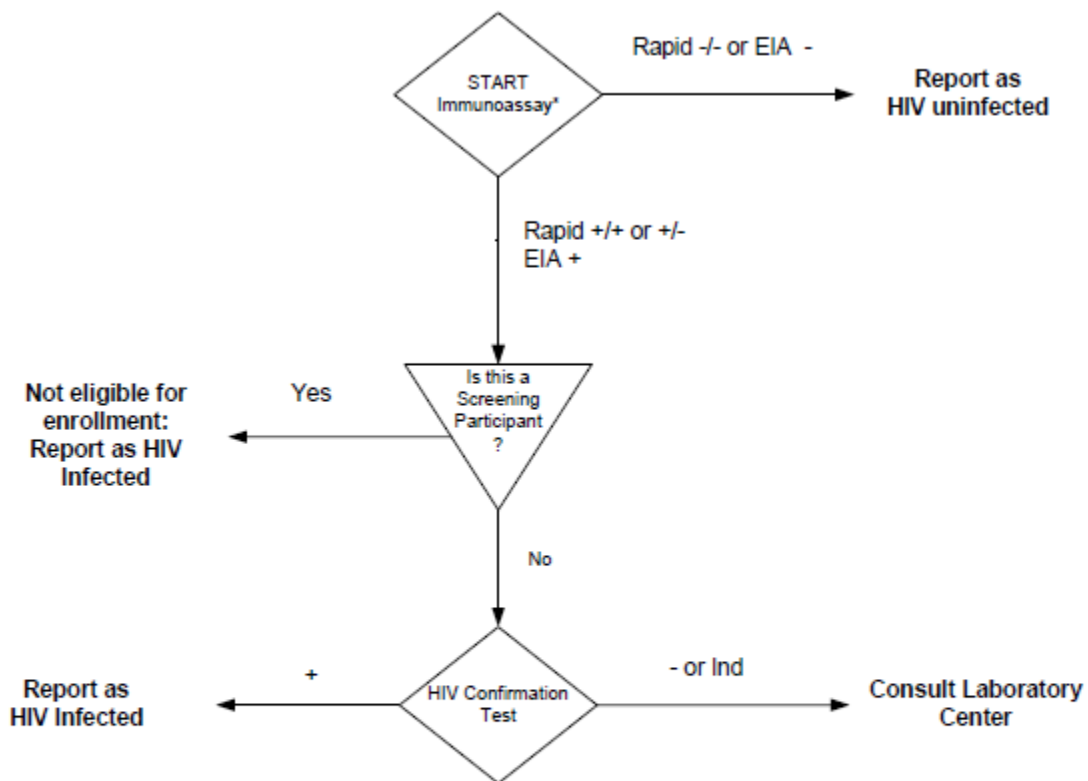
START Immunoassay*

Rapid -/- or EIA -

Report as HIV uninfected

Rapid +/+ or +/- EIA +

Is this a Screening Participant ?

Yes

Not eligible for enrollment: Report as HIV Infected

No

HIV Confirmation Test

+

Report as HIV Infected

- or Ind

Consult Laboratory Center